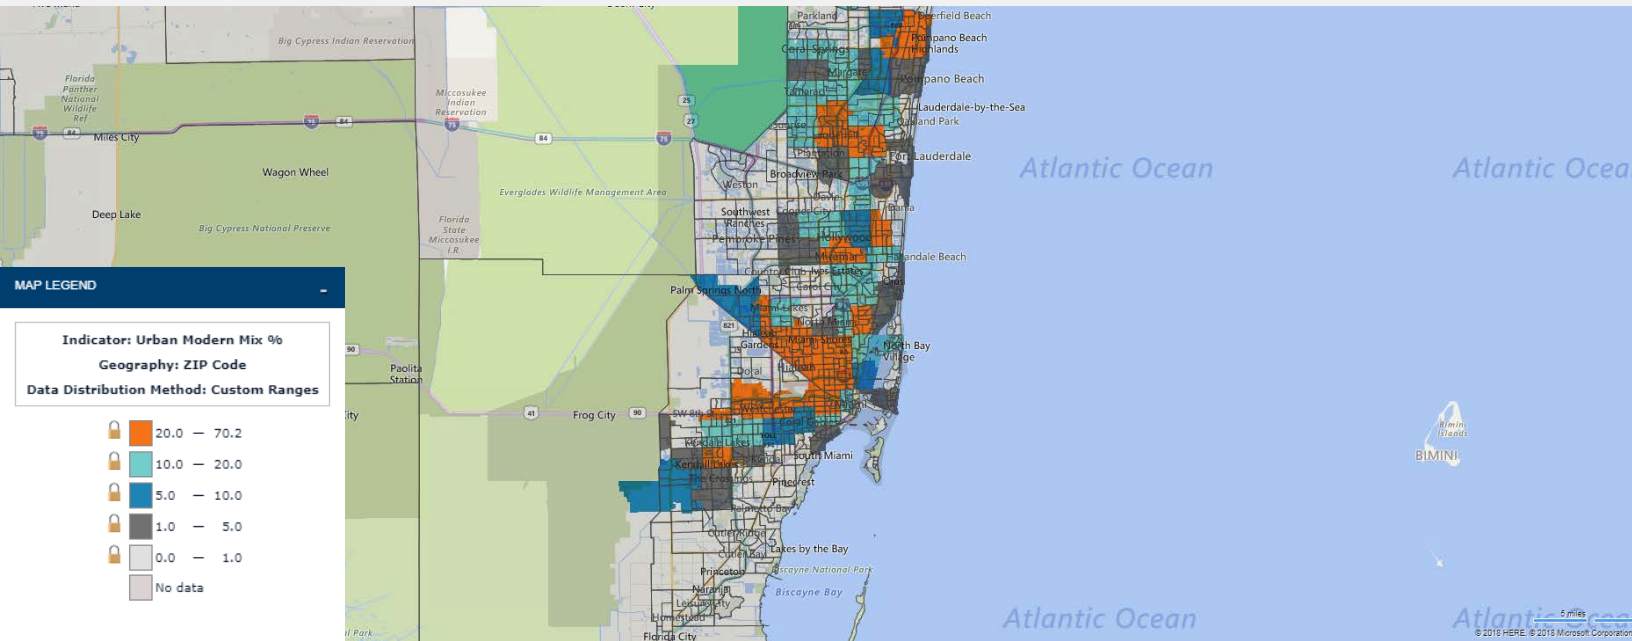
Big Cypress Indian Reservation

Florida Panther National Wildlife Ref

Miles City

Miccosukee Indian Reservation

Wagon Wheel

Deep Lake

Big Cypress National Preserve

Everglades Wildlife Management Area

Florida State Miccosukee I.R.

Parkland

Deerfield Beach

Coral Springs

Pompano Beach Highlands

Margate

Pompano Beach

Tamarac

Lauderdale-by-the-Sea

Oakland Park

Sunrise

Plantation

Fort Lauderdale

Atlantic Ocean

Atlantic Ocea

Broadview Park

Weston

Southwest Ranches

Pembroke Pines

Hollywood

Dania

Miramar

Hallandale Beach

Country Club

Ives Estates

Palm Springs North

Carol City

Miami Lakes

North Miami

Hialeah Gardens

Miami Shores

North Bay Village

Hialeah

Doral

Paolita Station

Frog City

SW 8th St

Westchester

Coral Gables

Kendall Lakes

South Miami

Kendall

The Crossings

Pinecrest

Palmetto Bay

Cutler Ridge

Cutler Bay

Lakes by the Bay

Biscayne National Park

Princeton

Naranja

Leisure City

Biscayne Bay

Homestead

Florida City

Atlantic Ocean

Atlantic Ocea

Bimini Islands

BIMINI

5 miles

© 2018 HERE, © 2018 Microsoft Corporation

MAP LEGEND

Indicator: Urban Modern Mix %

Geography: ZIP Code

Data Distribution Method: Custom Ranges

20.0 — 70.2

10.0 — 20.0

5.0 — 10.0

1.0 — 5.0

0.0 — 1.0

No data